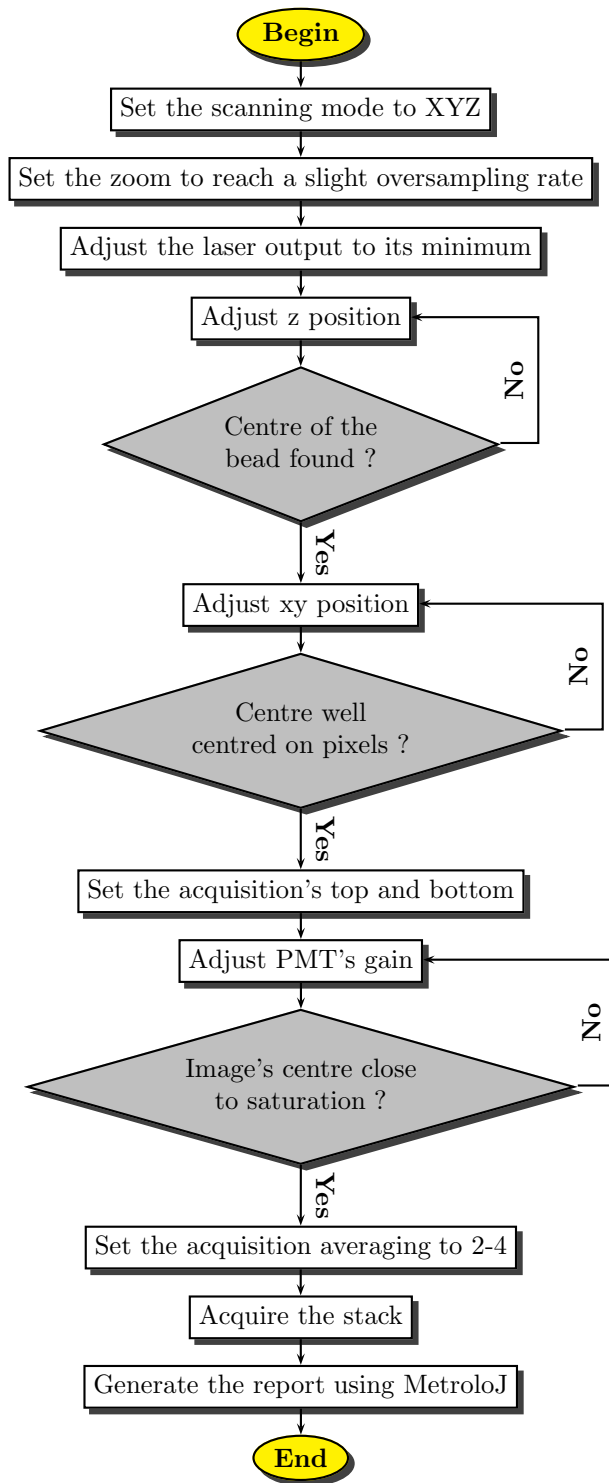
Begin

Set the scanning mode to XYZ

Set the zoom to reach a slight oversampling rate

Adjust the laser output to its minimum

Adjust z position

Centre of the bead found ?

No

Yes

Adjust xy position

Centre well centred on pixels ?

No

Yes

Set the acquisition's top and bottom

Adjust PMT's gain

Image's centre close to saturation ?

No

Yes

Set the acquisition averaging to 2-4

Acquire the stack

Generate the report using MetroloJ

End